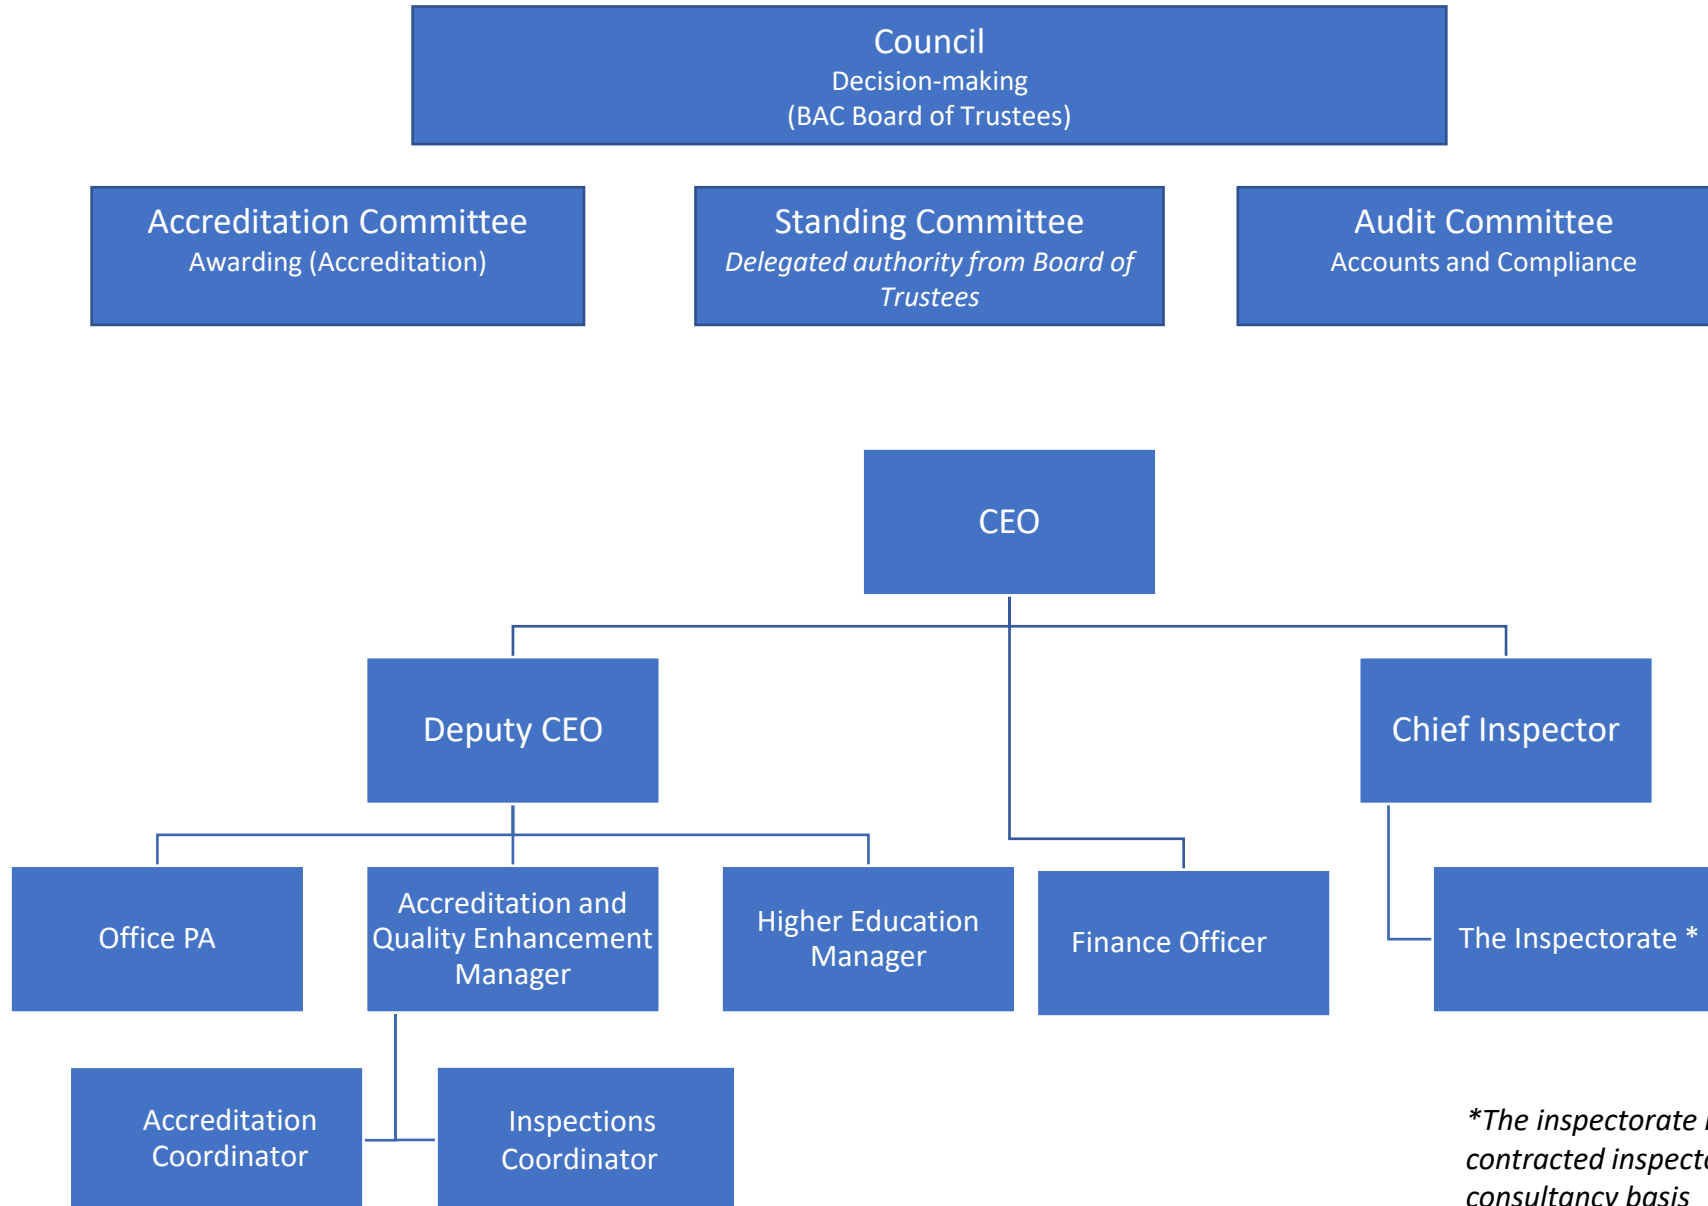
Council
Decision-making
(BAC Board of Trustees)

Accreditation Committee
Awarding (Accreditation)

Standing Committee
*Delegated authority from Board of Trustees*

Audit Committee
Accounts and Compliance

CEO

Deputy CEO

Chief Inspector

Office PA

Accreditation and Quality Enhancement Manager

Higher Education Manager

Finance Officer

The Inspectorate *

Accreditation Coordinator

Inspections Coordinator

*\*The inspectorate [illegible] contracted inspect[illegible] consultancy basis*